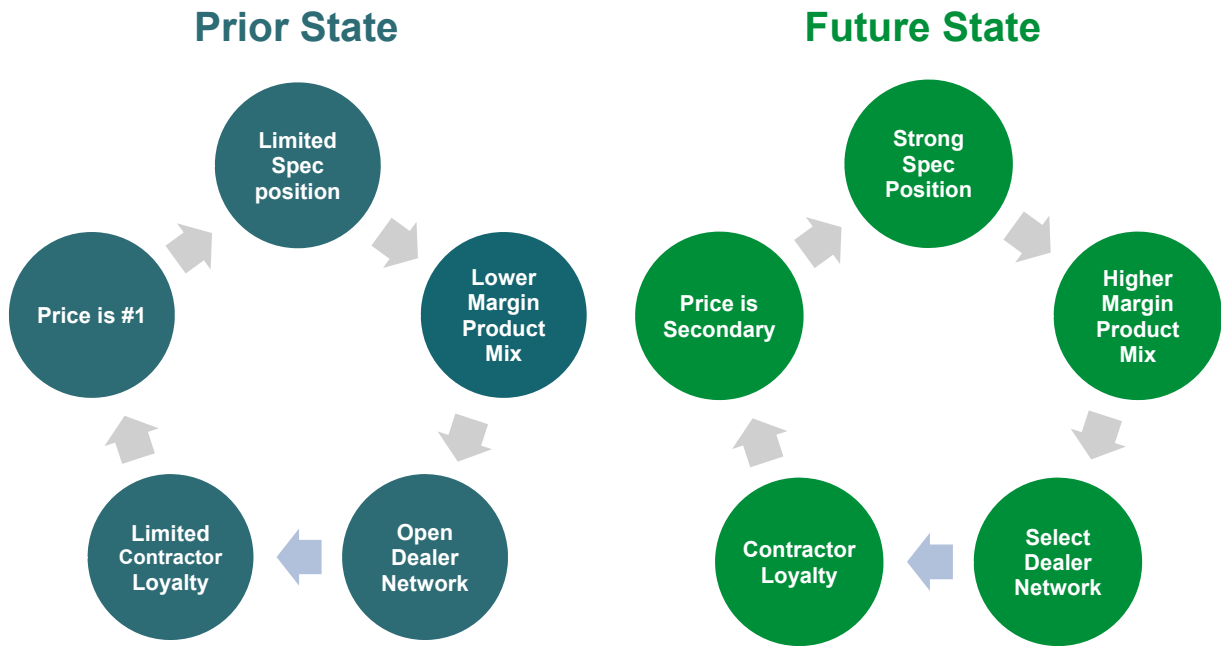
Prior State

Limited Spec position

Lower Margin Product Mix

Open Dealer Network

Limited Contractor Loyalty

Price is #1

Future State

Strong Spec Position

Higher Margin Product Mix

Select Dealer Network

Contractor Loyalty

Price is Secondary